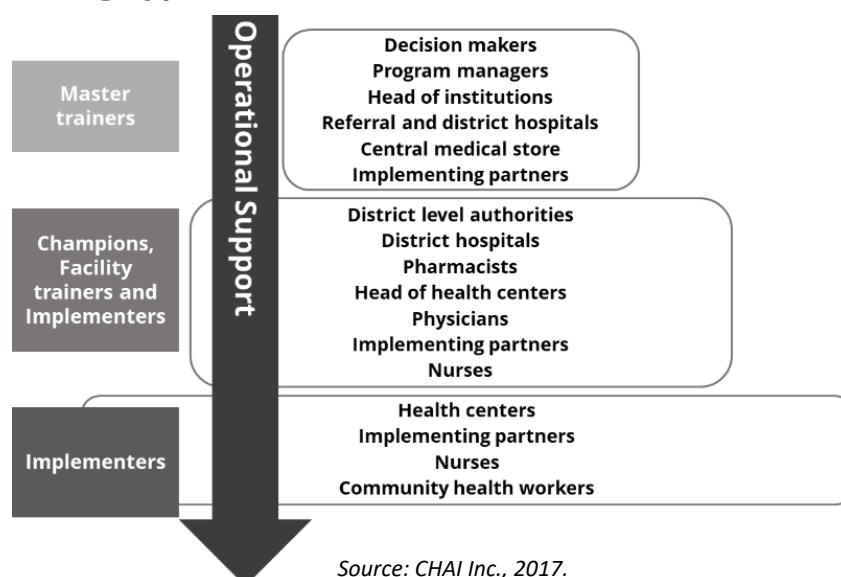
Master trainers

Operational Support

Decision makers
Program managers
Head of institutions
Referral and district hospitals
Central medical store
Implementing partners

Champions, Facility trainers and Implementers

District level authorities
District hospitals
Pharmacists
Head of health centers
Physicians
Implementing partners
Nurses

Implementers

Health centers
Implementing partners
Nurses
Community health workers

Source: CHAI Inc., 2017.